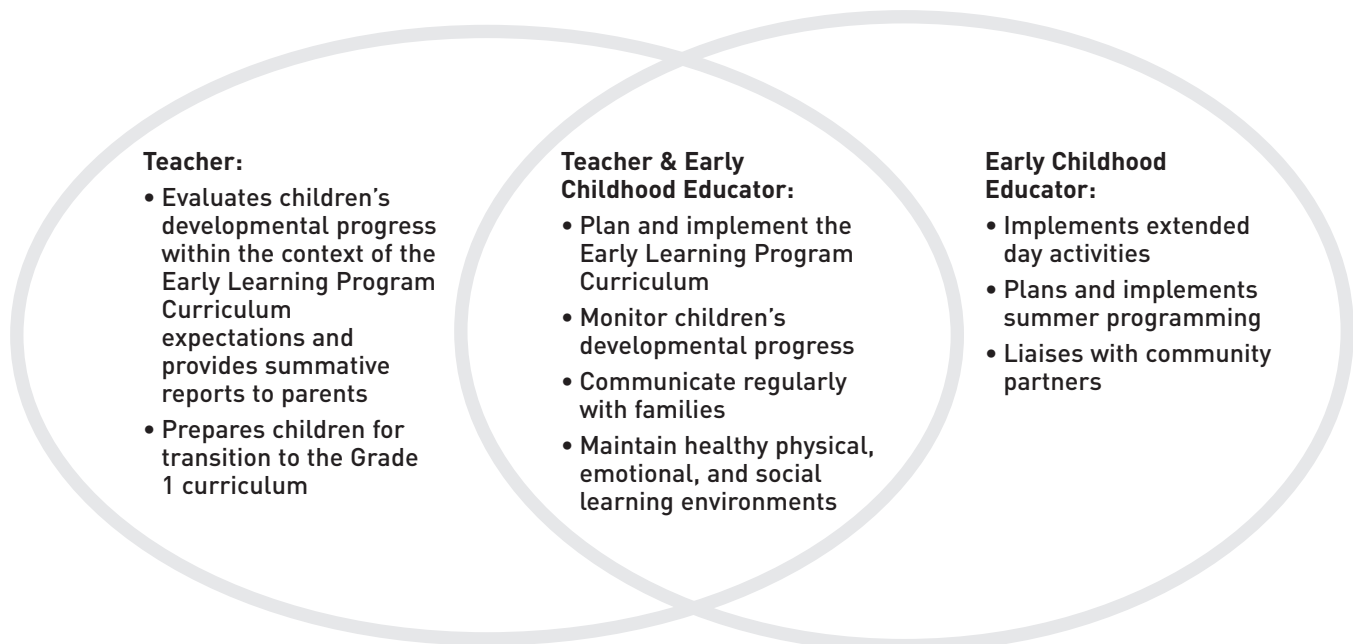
Teacher:
• Evaluates children's developmental progress within the context of the Early Learning Program Curriculum expectations and provides summative reports to parents
• Prepares children for transition to the Grade 1 curriculum

Teacher & Early Childhood Educator:
• Plan and implement the Early Learning Program Curriculum
• Monitor children's developmental progress
• Communicate regularly with families
• Maintain healthy physical, emotional, and social learning environments

Early Childhood Educator:
• Implements extended day activities
• Plans and implements summer programming
• Liaises with community partners